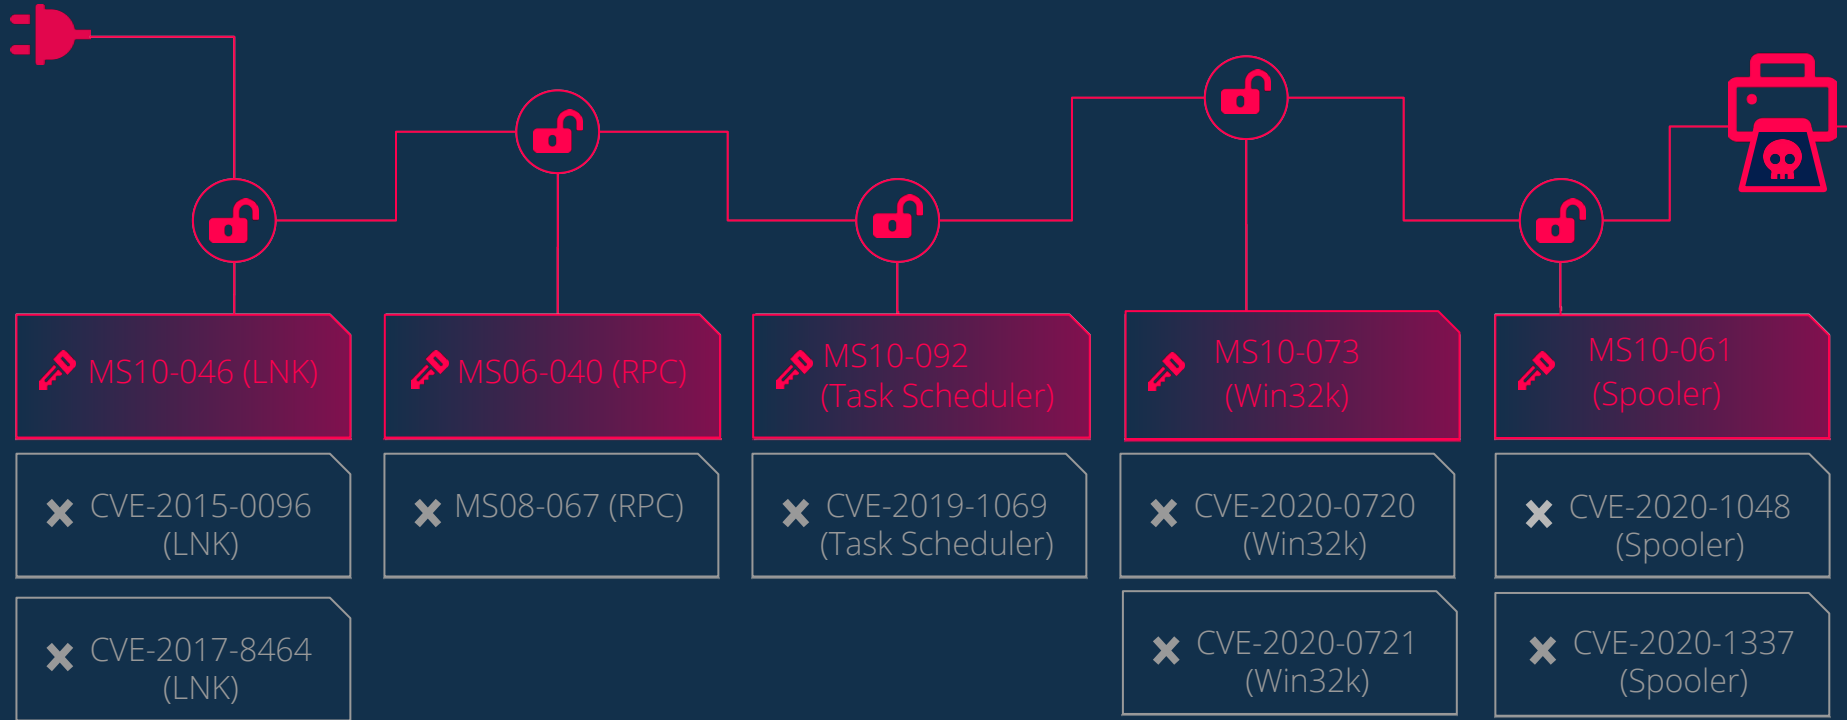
MS10-046 (LNK)

MS06-040 (RPC)

MS10-092
(Task Scheduler)

MS10-073
(Win32k)

MS10-061
(Spooler)

CVE-2015-0096
(LNK)

MS08-067 (RPC)

CVE-2019-1069
(Task Scheduler)

CVE-2020-0720
(Win32k)

CVE-2020-1048
(Spooler)

CVE-2017-8464
(LNK)

CVE-2020-0721
(Win32k)

CVE-2020-1337
(Spooler)